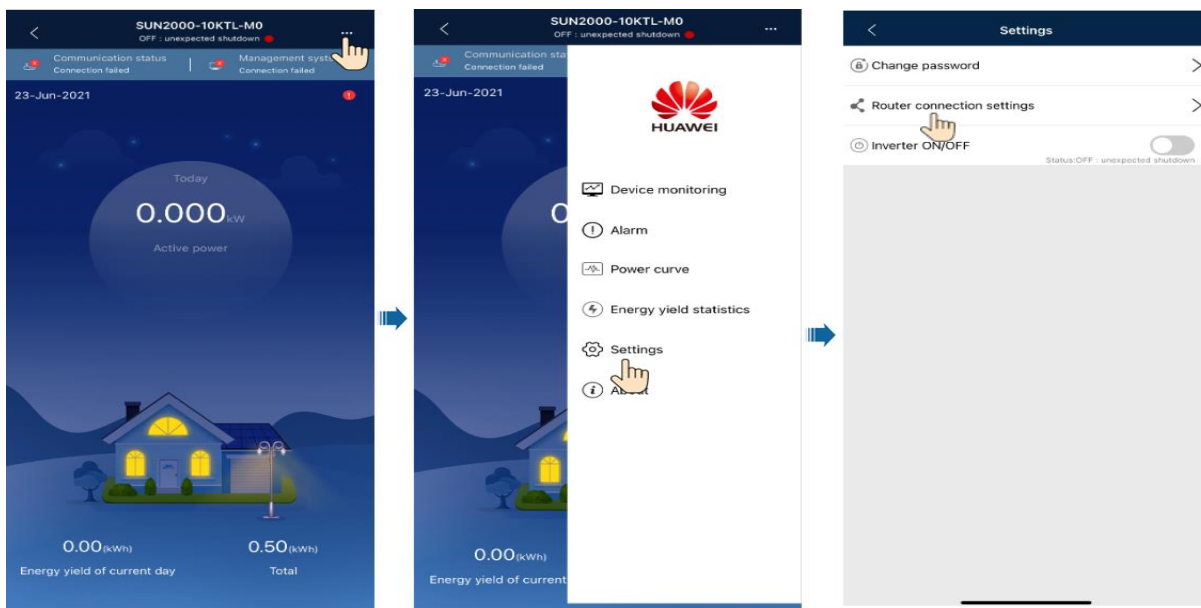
SUN2000-10KTL-M0
OFF : unexpected shutdown

Communication status
Connection failed

Management syst
Connection failed

23-Jun-2021

Today
0.000kW
Active power

0.00(kWh)
Energy yield of current day

0.50(kWh)
Total

SUN2000-10KTL-M0
OFF : unexpected shutdown

Communication stat
Connection failed

23-Jun-2021

HUAWEI

Device monitoring
Alarm
Power curve
Energy yield statistics
Settings
Ab

0.00(kWh)
Energy yield of current

Settings

Change password
Router connection settings
Inverter ON/OFF
Status:OFF : unexpected shutdown